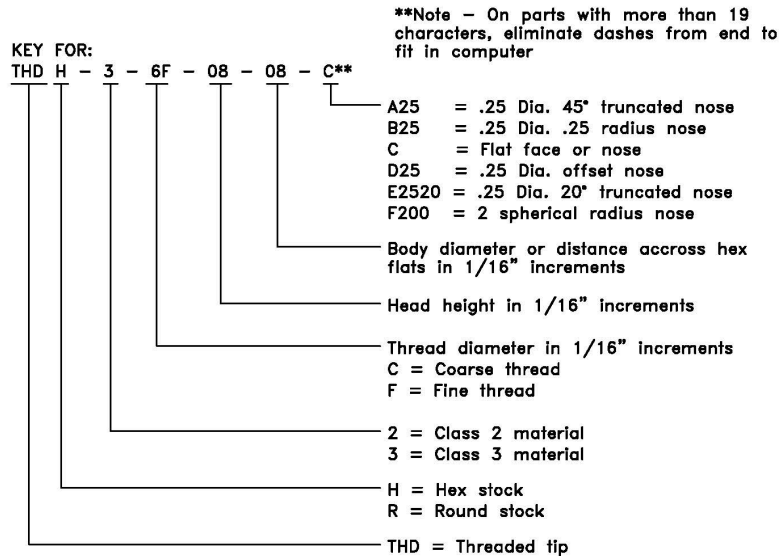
**Note – On parts with more than 19 characters, eliminate dashes from end to fit in computer

KEY FOR:
THD H – 3 – 6F – 08 – 08 – C**

A25 = .25 Dia. 45° truncated nose
B25 = .25 Dia. .25 radius nose
C = Flat face or nose
D25 = .25 Dia. offset nose
E2520 = .25 Dia. 20° truncated nose
F200 = 2 spherical radius nose

Body diameter or distance accross hex flats in 1/16" increments

Head height in 1/16" increments

Thread diameter in 1/16" increments
C = Coarse thread
F = Fine thread

2 = Class 2 material
3 = Class 3 material

H = Hex stock
R = Round stock

THD = Threaded tip